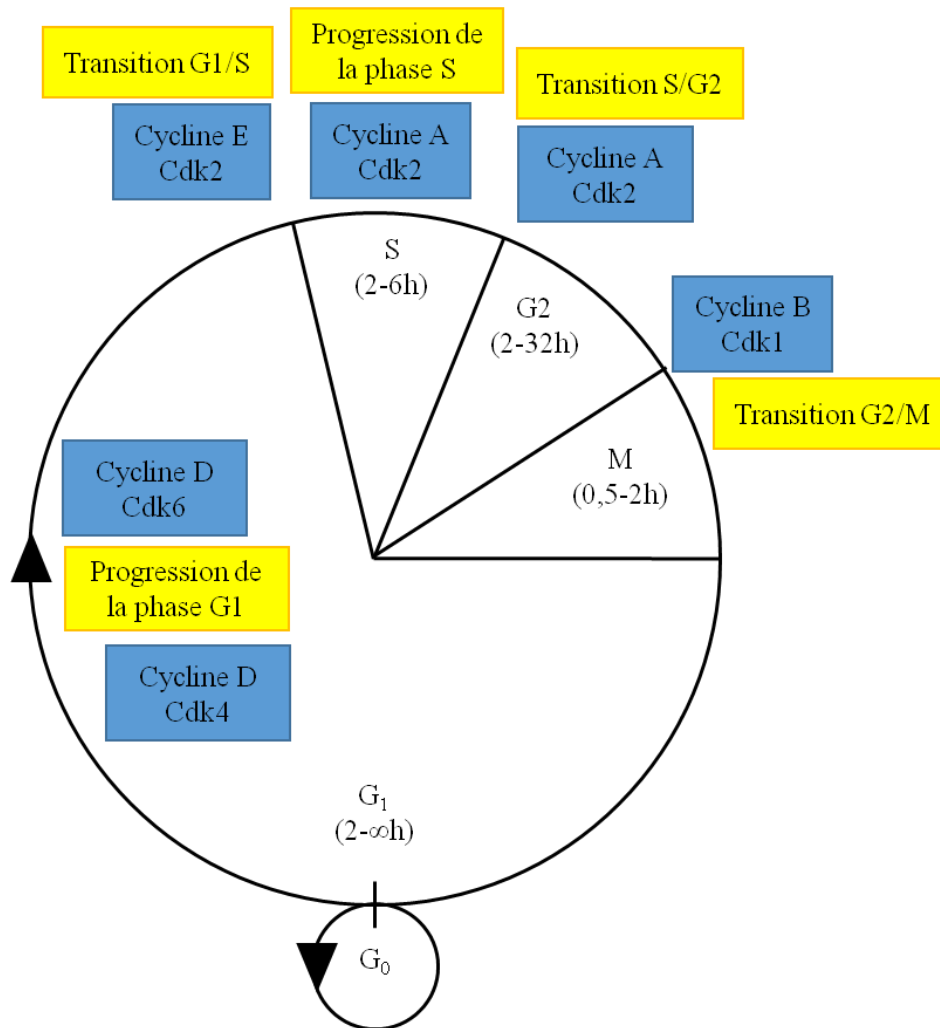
Transition G1/S

Cycline E
Cdk2

Progression de la phase S

Cycline A
Cdk2

Transition S/G2

Cycline A
Cdk2

S
(2-6h)

G2
(2-32h)

Cycline B
Cdk1

Transition G2/M

M
(0,5-2h)

Cycline D
Cdk6

Progression de la phase G1

Cycline D
Cdk4

$G_1$
(2-$\infty$h)

$G_0$